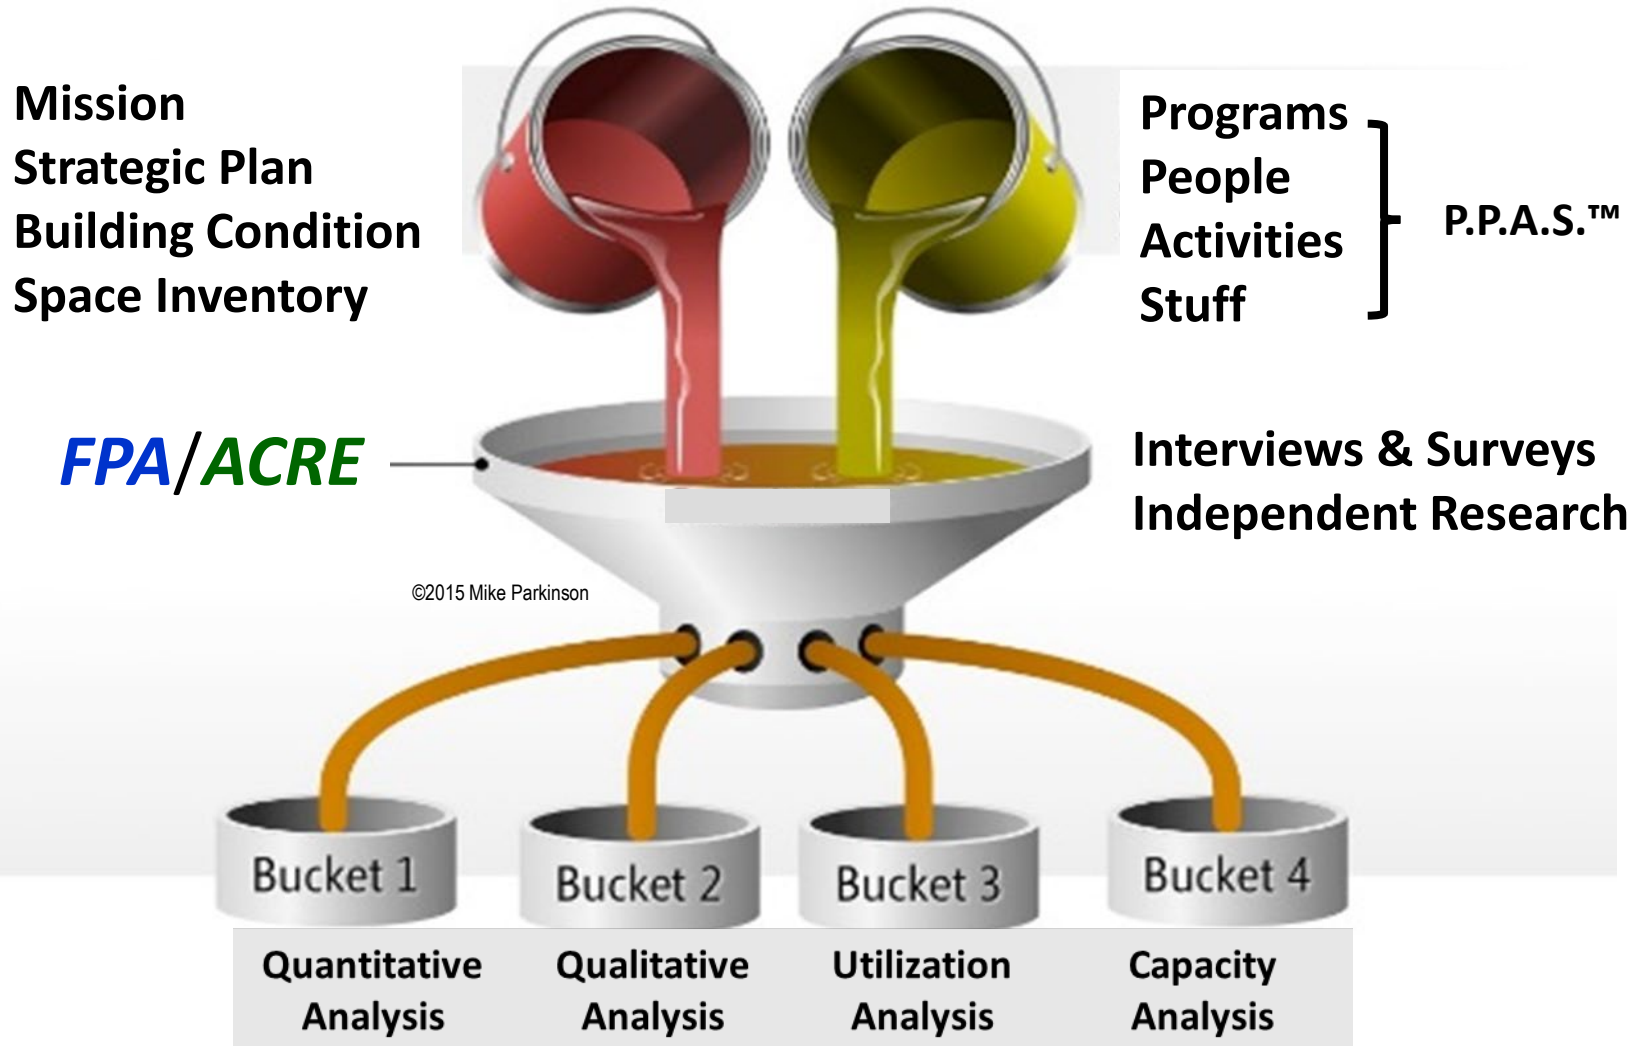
Mission
Strategic Plan
Building Condition
Space Inventory

Programs
People
Activities
Stuff

P.P.A.S.™

FPA/ACRE

Interviews & Surveys
Independent Research

©2015 Mike Parkinson

Bucket 1
Bucket 2
Bucket 3
Bucket 4

Quantitative Analysis
Qualitative Analysis
Utilization Analysis
Capacity Analysis